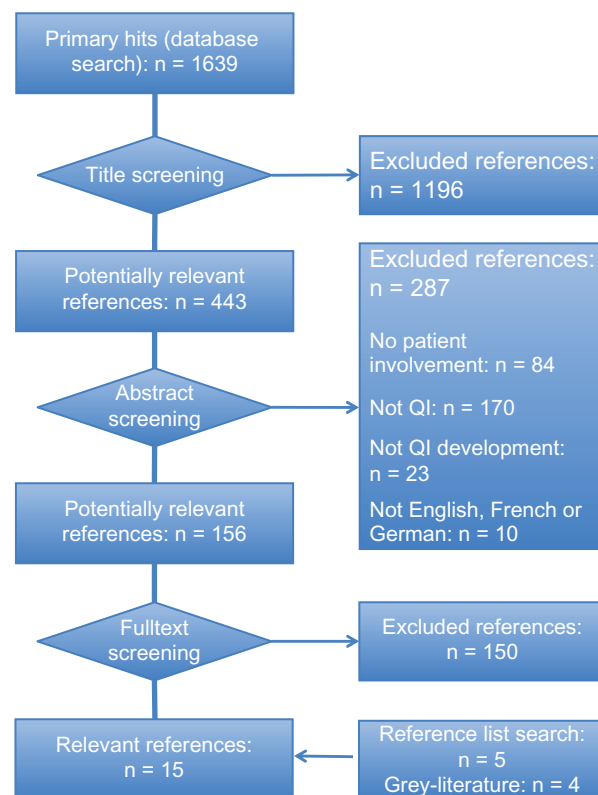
Primary hits (database search): n = 1639

Title screening

Excluded references: n = 1196

Potentially relevant references: n = 443

Excluded references: n = 287

No patient involvement: n = 84

Not QI: n = 170

Not QI development: n = 23

Not English, French or German: n = 10

Abstract screening

Potentially relevant references: n = 156

Fulltext screening

Excluded references: n = 150

Relevant references: n = 15

Reference list search: n = 5
Grey-literature: n = 4